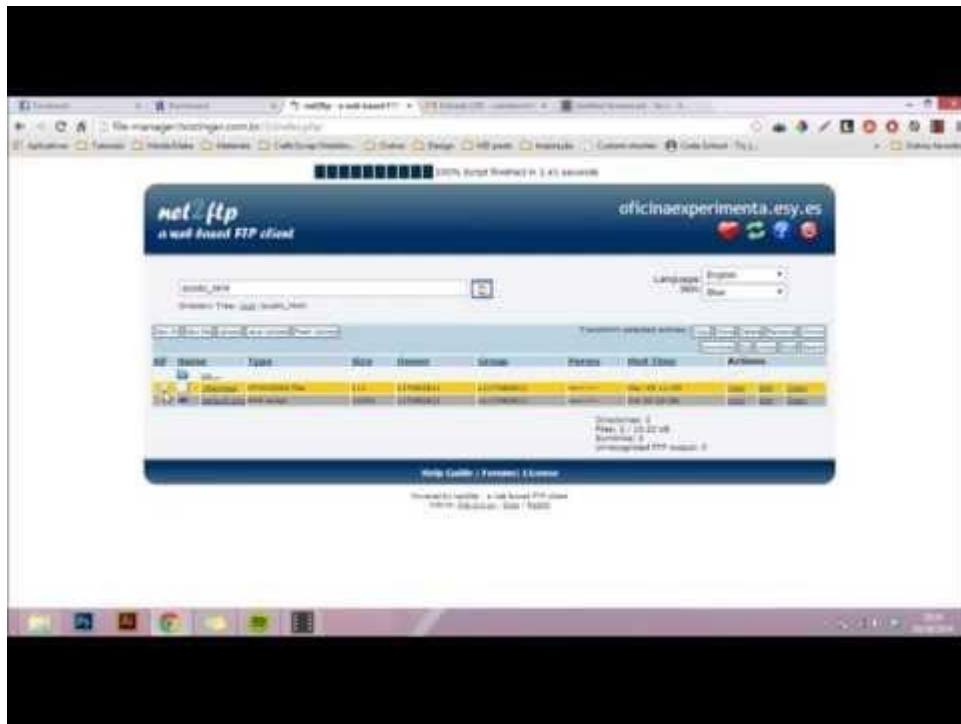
net2ftp - a web based FTP
file-manager.hostinger.com.br
100% Script finished in 1.41 seconds

net2ftp
a web based FTP client

oficinaexperimenta.esy.es

Language English
Skin Blue

public_html
Directory Tree: root public_html

Transform selected entries:

| All | Name | Type | Size | Owner | Group | Perms | Mod Time | Actions |
|---|---|---|---|---|---|---|---|---|
| | Up... | | | | | | | |
| | .htaccess | HTACCESS File | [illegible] | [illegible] | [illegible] | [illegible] | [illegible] | View Edit Open |
| | default.php | PHP script | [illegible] | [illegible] | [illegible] | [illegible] | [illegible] | View Edit Open |

Directories: 0
Files: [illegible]
Symlinks: 0
Unrecognized FTP output: 0

Help Guide | Forums | License

Powered by net2ftp - a web based FTP client
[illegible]